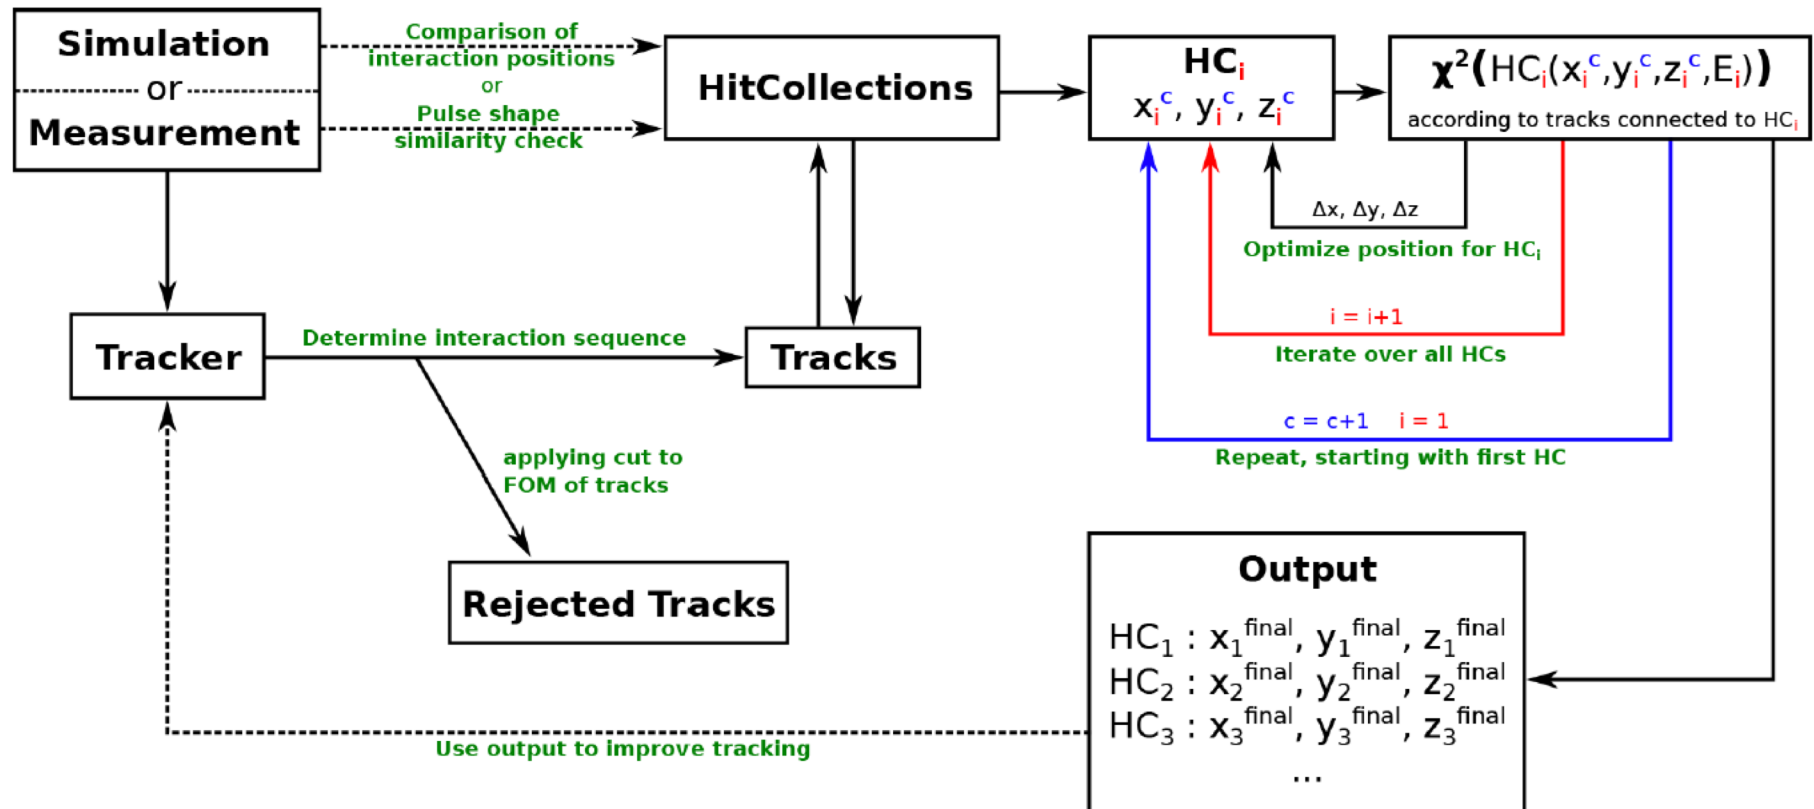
Simulation
or
Measurement

Comparison of interaction positions
or
Pulse shape similarity check

HitCollections

$HC_i$
$x_i^c, y_i^c, z_i^c$

$\chi^2(HC_i(x_i^c, y_i^c, z_i^c, E_i))$
according to tracks connected to $HC_i$

$\Delta x, \Delta y, \Delta z$
Optimize position for $HC_i$

$i = i+1$
Iterate over all HCs

$c = c+1$   $i = 1$
Repeat, starting with first HC

Tracker

Determine interaction sequence

Tracks

applying cut to FOM of tracks

Rejected Tracks

Output
$HC_1 : x_1^{final}, y_1^{final}, z_1^{final}$
$HC_2 : x_2^{final}, y_2^{final}, z_2^{final}$
$HC_3 : x_3^{final}, y_3^{final}, z_3^{final}$
...

Use output to improve tracking